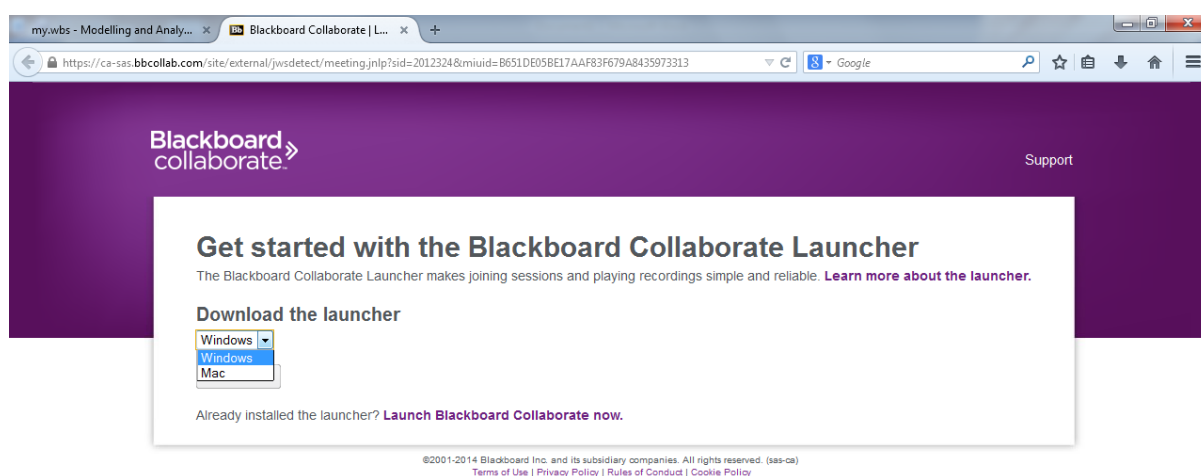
my.wbs - Modelling and Analy... ×
Bb Blackboard Collaborate | L... ×
+

https://ca-sas.bbcollab.com/site/external/jwsdetect/meeting.jnlp?sid=2012324&miuid=B651DE05BE17AAF83F679A8435973313

Google

Blackboard collaborate

Support

Get started with the Blackboard Collaborate Launcher

The Blackboard Collaborate Launcher makes joining sessions and playing recordings simple and reliable. Learn more about the launcher.

Download the launcher

Windows
Windows
Mac

Already installed the launcher? Launch Blackboard Collaborate now.

©2001-2014 Blackboard Inc. and its subsidiary companies. All rights reserved. (sas-ca)
Terms of Use | Privacy Policy | Rules of Conduct | Cookie Policy